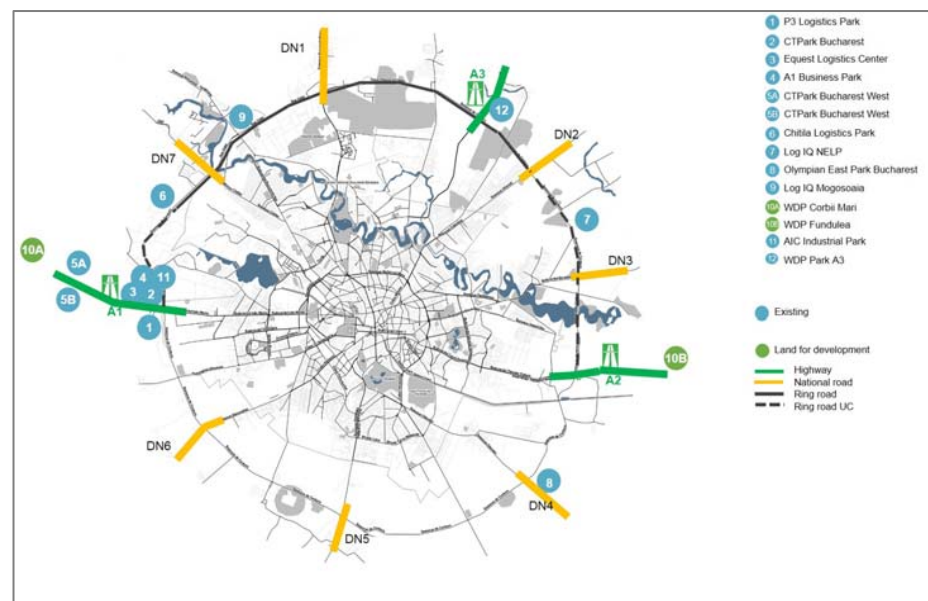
DN1

A3

12

9

DN2

DN7

6

7

10A

5A

4 11

DN3

5B

3 2

A1

1

10B

A2

DN6

8

DN4

DN5

1 P3 Logistics Park
2 CTPark Bucharest
3 Equest Logistics Center
4 A1 Business Park
5A CTPark Bucharest West
5B CTPark Bucharest West
6 Chitila Logistics Park
7 Log IQ NELP
8 Olympian East Park Bucharest
9 Log IQ Mogosoaia
10A WDP Corbii Mari
10B WDP Fundulea
11 AIC Industrial Park
12 WDP Park A3

Existing

Land for development

Highway
National road
Ring road
Ring road UC